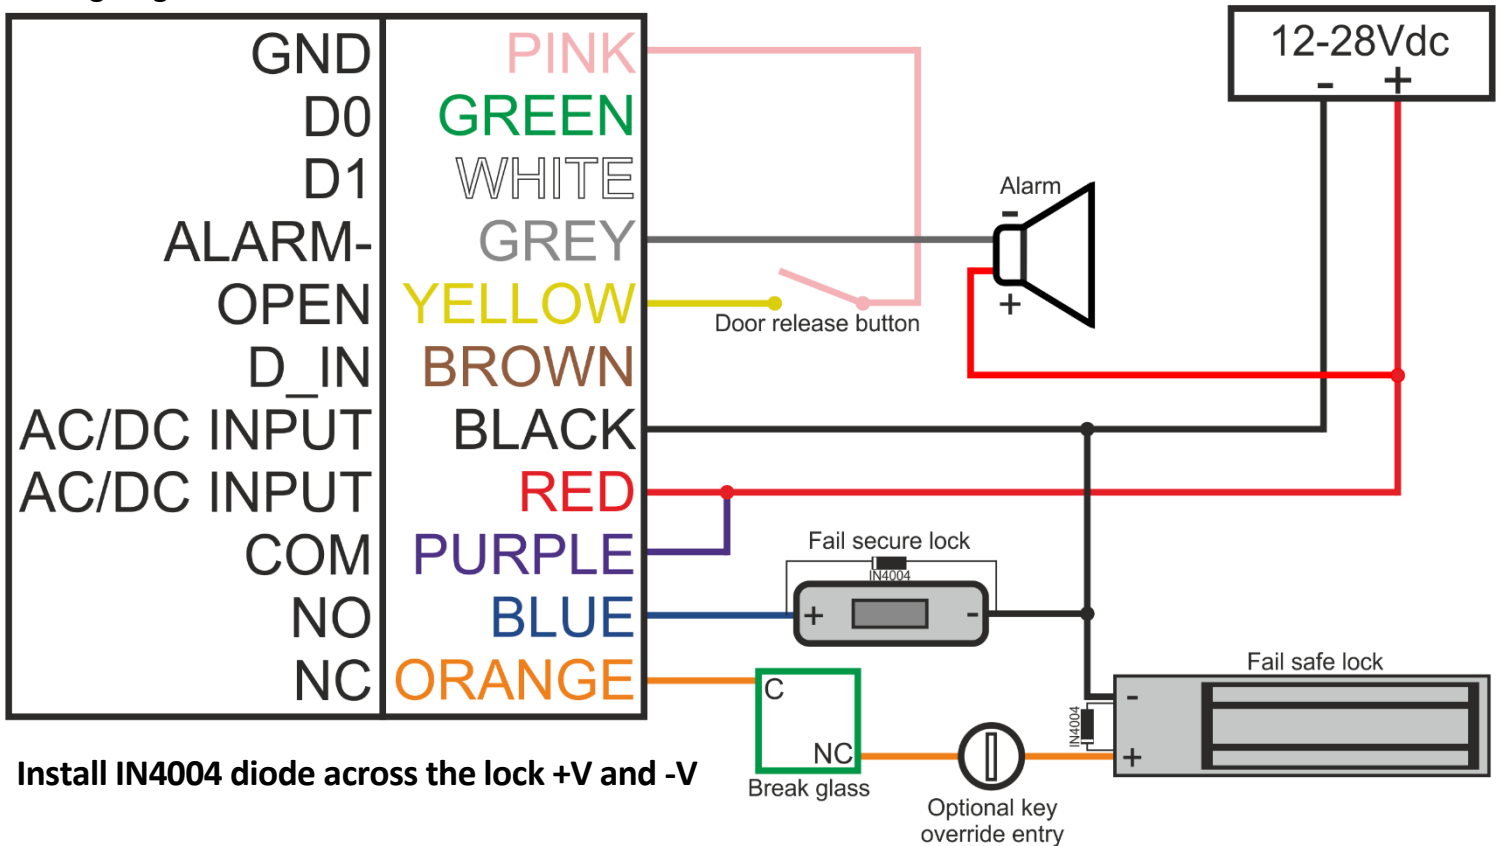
| GND | PINK |
|---|---|
| D0 | GREEN |
| D1 | WHITE |
| ALARM- | GREY |
| OPEN | YELLOW |
| D_IN | BROWN |
| AC/DC INPUT | BLACK |
| AC/DC INPUT | RED |
| COM | PURPLE |
| NO | BLUE |
| NC | ORANGE |

12-28Vdc
- +

Alarm
-
+

Door release button

Fail secure lock
IN4004
+ -

Fail safe lock
IN4004
-
+

C
NC
Break glass

Optional key override entry

Install IN4004 diode across the lock +V and -V